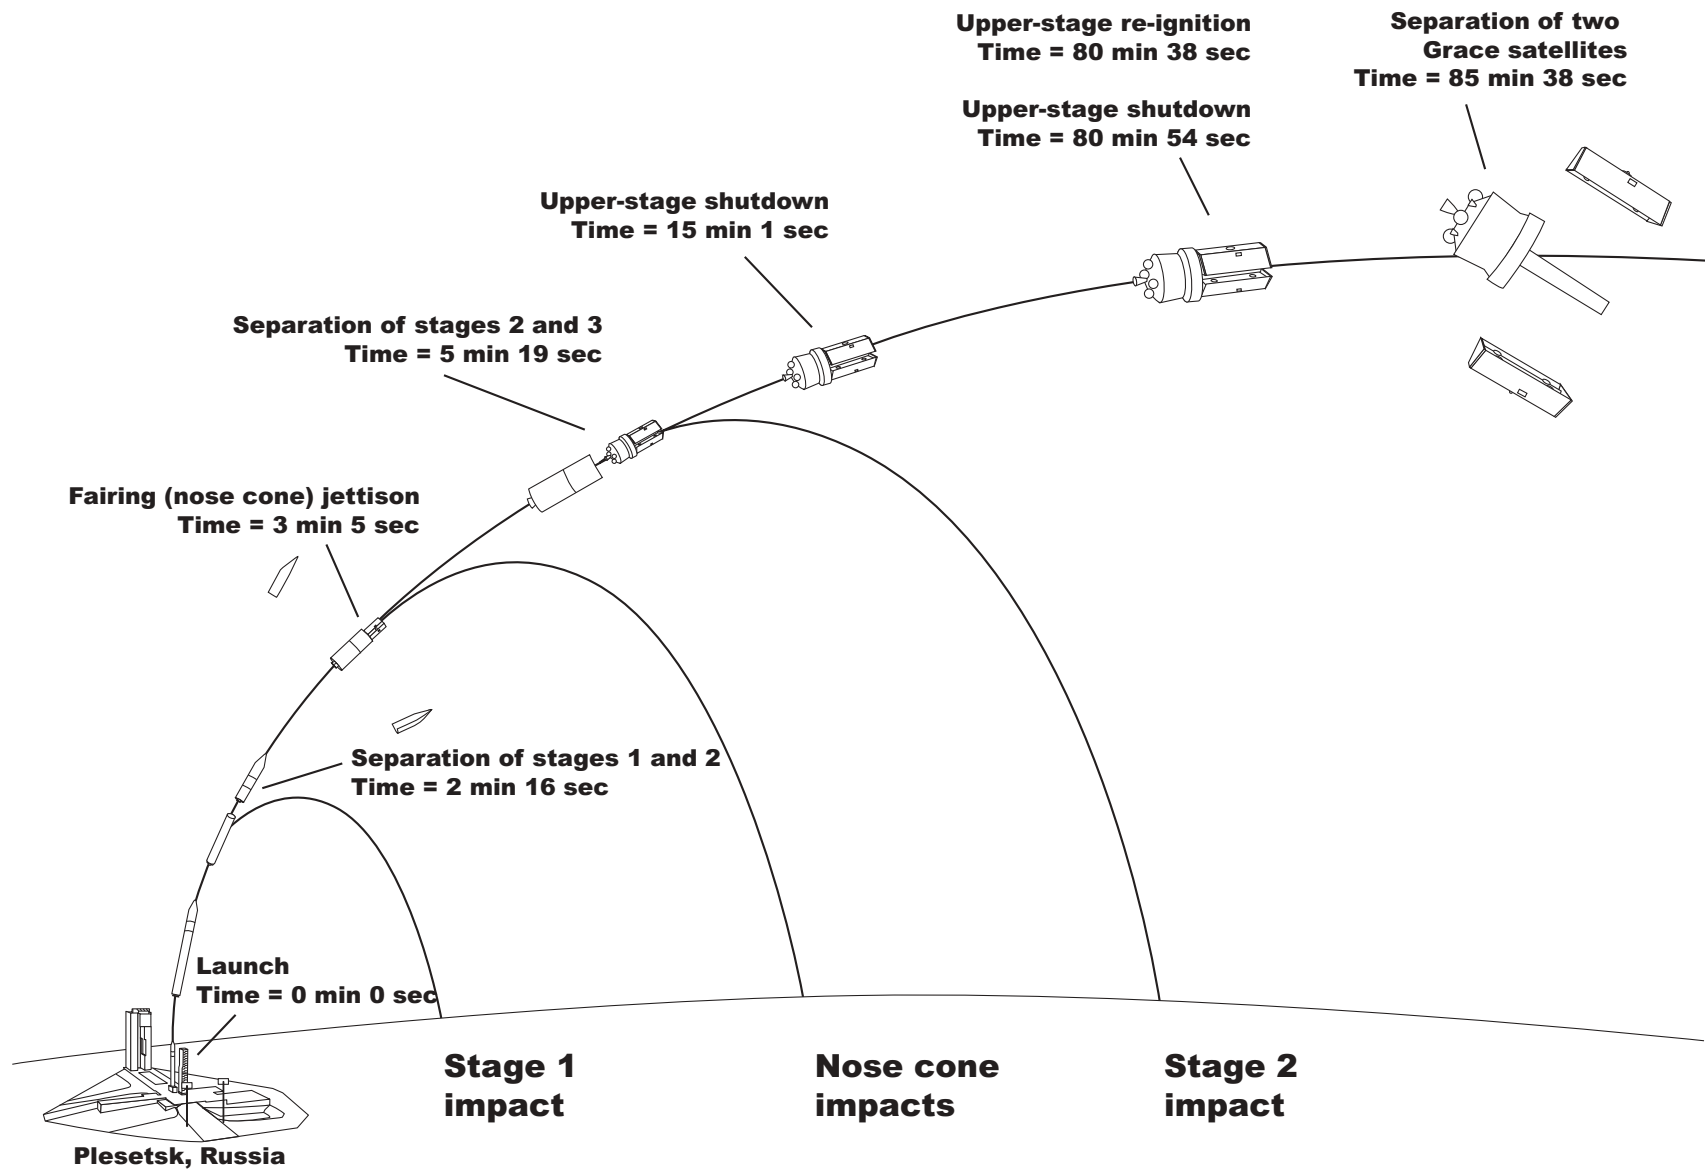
Upper-stage re-ignition
Time = 80 min 38 sec

Separation of two Grace satellites
Time = 85 min 38 sec

Upper-stage shutdown
Time = 80 min 54 sec

Upper-stage shutdown
Time = 15 min 1 sec

Separation of stages 2 and 3
Time = 5 min 19 sec

Fairing (nose cone) jettison
Time = 3 min 5 sec

Separation of stages 1 and 2
Time = 2 min 16 sec

Launch
Time = 0 min 0 sec

Stage 1 impact

Nose cone impacts

Stage 2 impact

Plesetsk, Russia